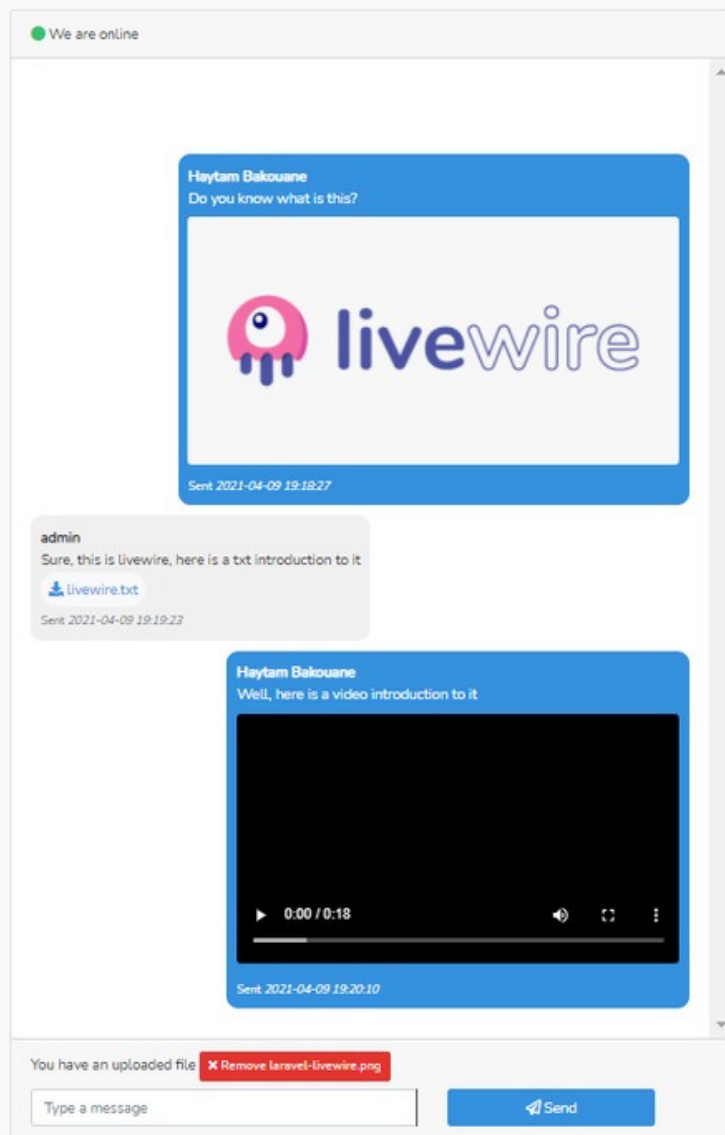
We are online

Haytam Bakouane
Do you know what is this?

livewire

Sent 2021-04-09 19:18:27

admin
Sure, this is livewire, here is a txt introduction to it

livewire.txt

Sent 2021-04-09 19:19:23

Haytam Bakouane
Well, here is a video introduction to it

0:00 / 0:18

Sent 2021-04-09 19:20:10

You have an uploaded file ✖ Remove laravel-livewire.png

Type a message

Send